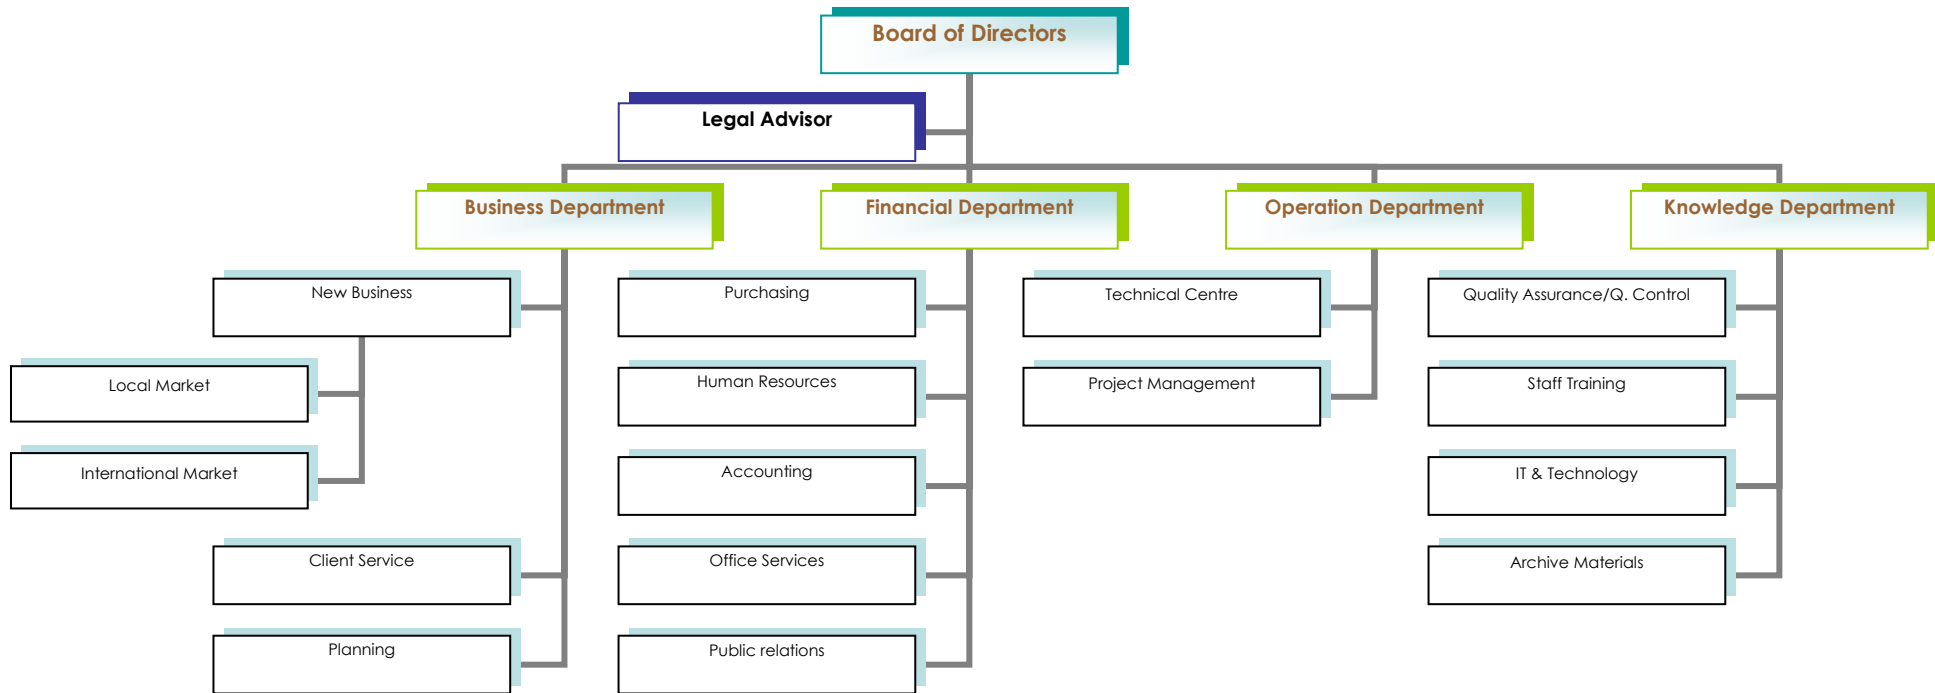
Board of Directors

Legal Advisor

Business Department

Financial Department

Operation Department

Knowledge Department

New Business

Local Market

International Market

Client Service

Planning

Purchasing

Human Resources

Accounting

Office Services

Public relations

Technical Centre

Project Management

Quality Assurance/Q. Control

Staff Training

IT & Technology

Archive Materials